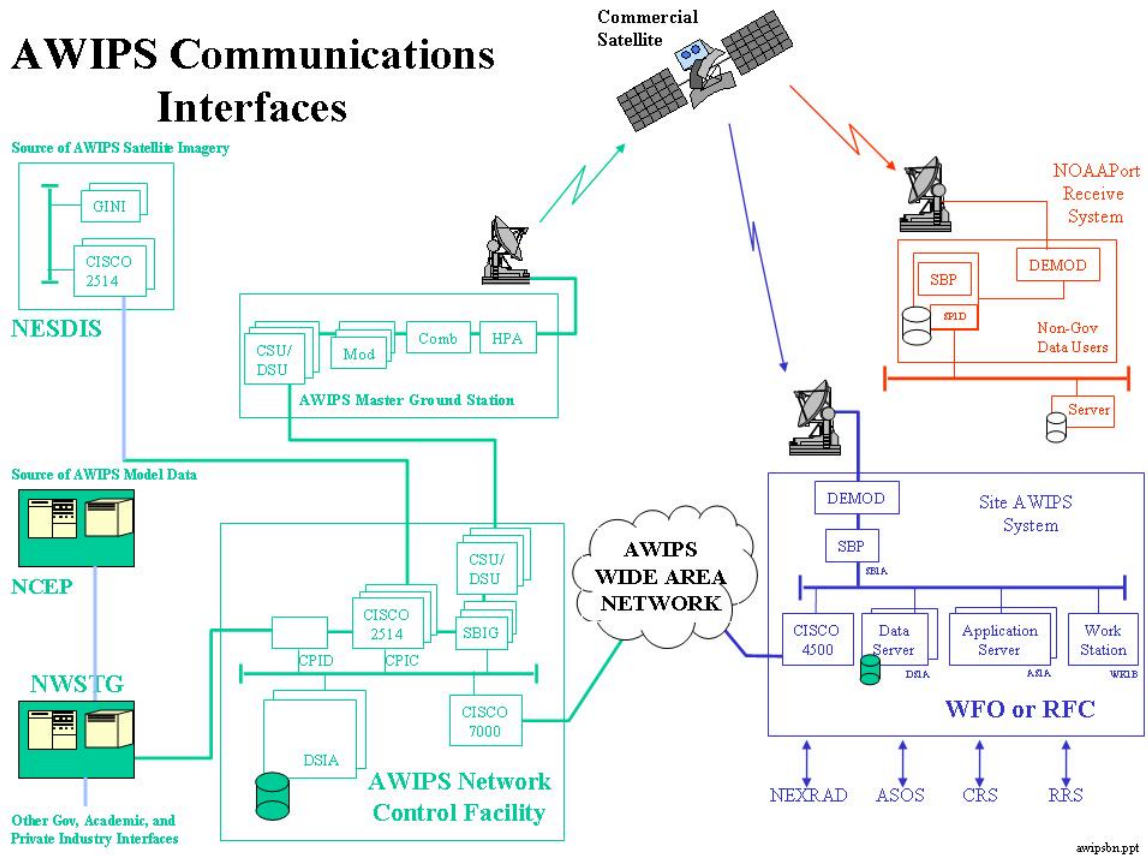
AWIPS Communications Interfaces

Commercial Satellite

Source of AWIPS Satellite Imagery

GINI

CISCO 2514

NESDIS

CSU/ DSU

Mod

Comb

HPA

AWIPS Master Ground Station

NOAAPort Receive System

SBP

DEMOD

SPID

Non-Gov Data Users

Server

Source of AWIPS Model Data

NCEP

CSU/ DSU

AWIPS WIDE AREA NETWORK

CISCO 2514

SBIG

CPID

CPIC

NWSTG

DSIA

CISCO 7000

AWIPS Network Control Facility

Other Gov, Academic, and Private Industry Interfaces

DEMOD

Site AWIPS System

SBP

SBIA

CISCO 4500

Data Server

DSIA

Application Server

ASIA

Work Station

WKIB

WFO or RFC

NEXRAD

ASOS

CRS

RRS

awipsbn.ppt